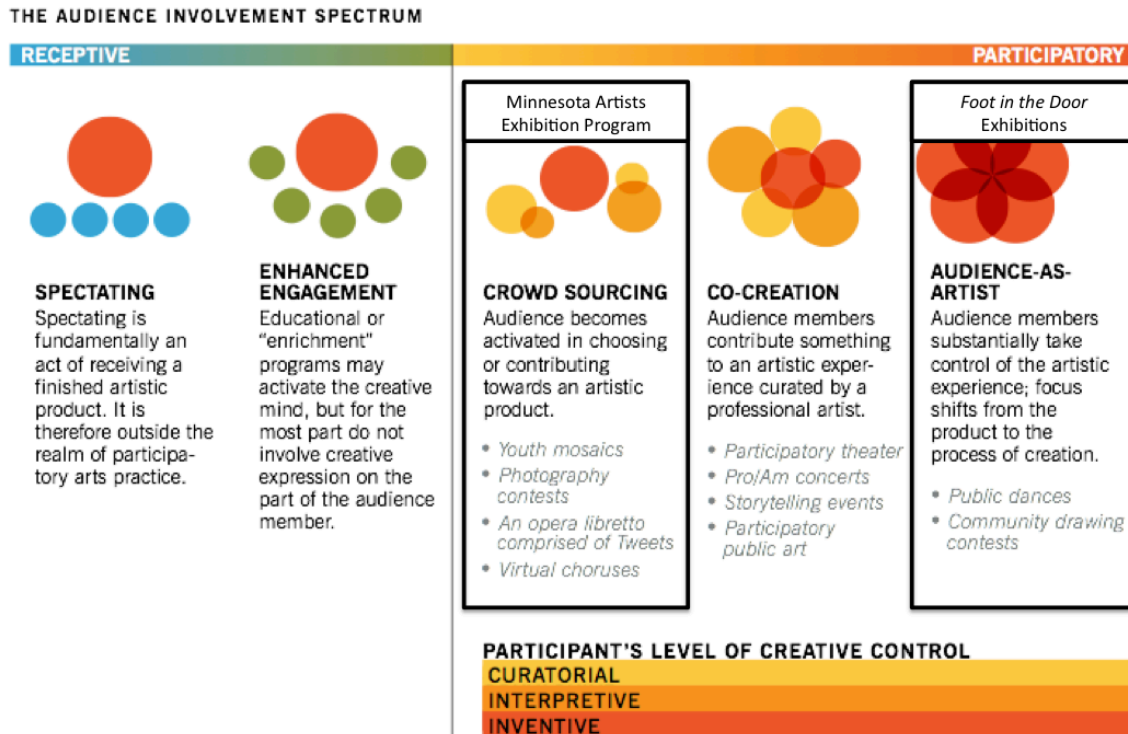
THE AUDIENCE INVOLVEMENT SPECTRUM

RECEPTIVE

PARTICIPATORY

SPECTATING
Spectating is fundamentally an act of receiving a finished artistic product. It is therefore outside the realm of participatory arts practice.

ENHANCED ENGAGEMENT
Educational or "enrichment" programs may activate the creative mind, but for the most part do not involve creative expression on the part of the audience member.

Minnesota Artists Exhibition Program

CROWD SOURCING
Audience becomes activated in choosing or contributing towards an artistic product.

• Youth mosaics
• Photography contests
• An opera libretto comprised of Tweets
• Virtual choruses

CO-CREATION
Audience members contribute something to an artistic experience curated by a professional artist.

• Participatory theater
• Pro/Am concerts
• Storytelling events
• Participatory public art

Foot in the Door Exhibitions

AUDIENCE-AS-ARTIST
Audience members substantially take control of the artistic experience; focus shifts from the product to the process of creation.

• Public dances
• Community drawing contests

PARTICIPANT'S LEVEL OF CREATIVE CONTROL
CURATORIAL
INTERPRETIVE
INVENTIVE